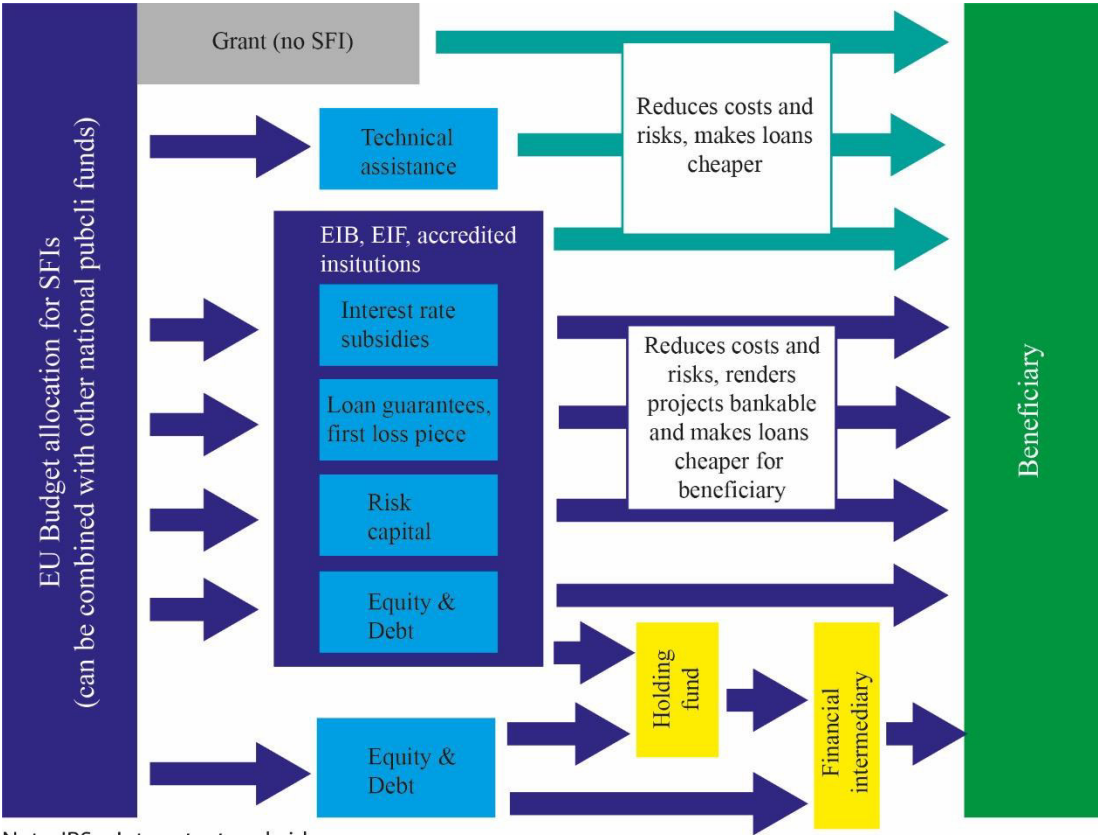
EU Budget allocation for SFIs (can be combined with other national pubcli funds)

Grant (no SFI)

Technical assistance

Reduces costs and risks, makes loans cheaper

EIB, EIF, accredited insitutions

Interest rate subsidies

Loan guarantees, first loss piece

Risk capital

Equity & Debt

Reduces costs and risks, renders projects bankable and makes loans cheaper for beneficiary

Holding fund

Financial intermediary

Equity & Debt

Beneficiary

Note: IRS = Interest rate subsidy